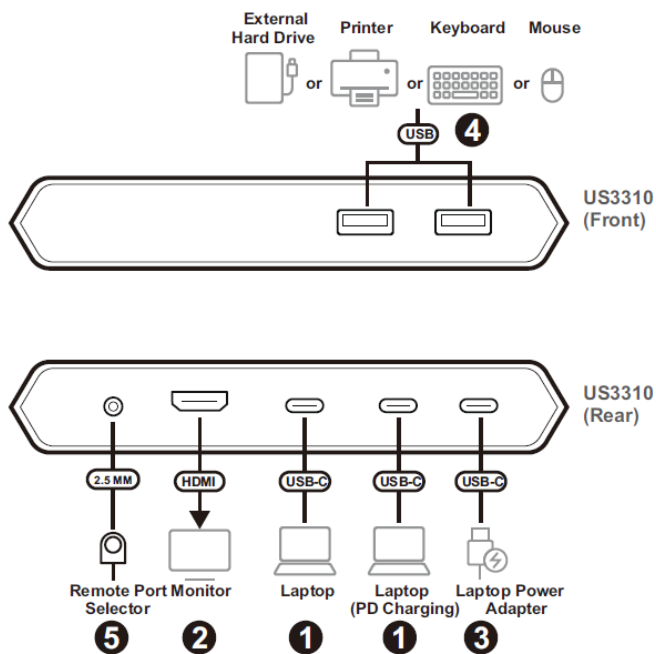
External Hard Drive or Printer or Keyboard or Mouse

USB

4

US3310 (Front)

US3310 (Rear)

2.5 MM

HDMI

USB-C

USB-C

USB-C

Remote Port Selector

Monitor

Laptop

Laptop (PD Charging)

Laptop Power Adapter

5

2

1

1

3